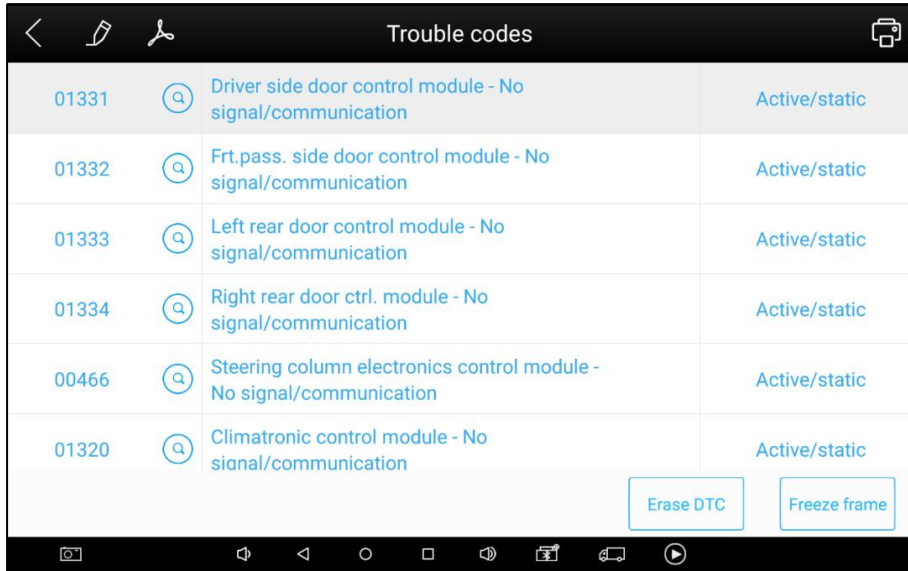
Trouble codes

| 01331 | Driver side door control module - No signal/communication | Active/static |
|---|---|---|
| 01332 | Frt.pass. side door control module - No signal/communication | Active/static |
| 01333 | Left rear door control module - No signal/communication | Active/static |
| 01334 | Right rear door ctrl. module - No signal/communication | Active/static |
| 00466 | Steering column electronics control module - No signal/communication | Active/static |
| 01320 | Climatronic control module - No signal/communication | Active/static |

Erase DTC

Freeze frame